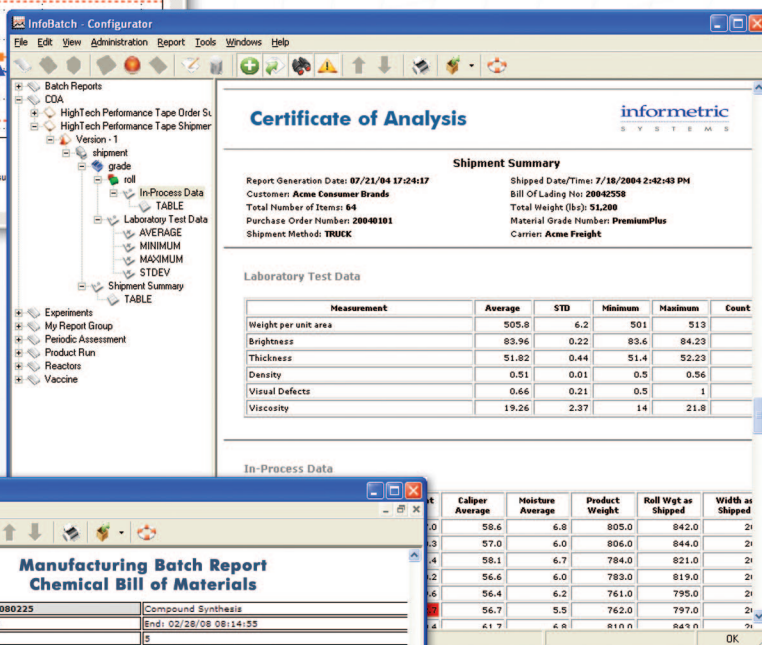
InfoBatch - Configurator

File Edit View Administration Report Tools Windows Help

Batch Reports
COA
HighTech Performance Tape Order Su
HighTech Performance Tape Shipmer
Version - 1
shipment
grade
roll
In-Process Data
TABLE
Laboratory Test Data
AVERAGE
MINIMUM
MAXIMUM
STDEV
Shipment Summary
TABLE
Experiments
My Report Group
Periodic Assessment
Product Run
Reactors
Vaccine

Certificate of Analysis

informetric
SYSTEMS

Shipment Summary

Report Generation Date: 07/21/04 17:24:17
Customer: Acme Consumer Brands
Total Number of Items: 64
Purchase Order Number: 20040101
Shipment Method: TRUCK

Shipped Date/Time: 7/18/2004 2:42:43 PM
Bill Of Lading No: 20042558
Total Weight (lbs): 51,200
Material Grade Number: PremiumPlus
Carrier: Acme Freight

Laboratory Test Data

| Measurement | Average | STD | Minimum | Maximum | Count |
|---|---|---|---|---|---|
| Weight per unit area | 505.8 | 6.2 | 501 | 513 | |
| Brightness | 83.96 | 0.22 | 83.6 | 84.23 | |
| Thickness | 51.82 | 0.44 | 51.4 | 52.23 | |
| Density | 0.51 | 0.01 | 0.5 | 0.56 | |
| Visual Defects | 0.66 | 0.21 | 0.5 | 1 | |
| Viscosity | 19.26 | 2.37 | 14 | 21.8 | |

In-Process Data

| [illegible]t | Caliper Average | Moisture Average | Product Weight | Roll Wgt as Shipped | Width as Shipped |
|---|---|---|---|---|---|
| .0 | 58.6 | 6.8 | 805.0 | 842.0 | 2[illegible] |
| .3 | 57.0 | 6.0 | 806.0 | 844.0 | 2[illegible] |
| .2 | 58.1 | 6.7 | 784.0 | 821.0 | 2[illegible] |
| .4 | 56.6 | 6.0 | 783.0 | 819.0 | 2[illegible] |
| .6 | 56.4 | 6.2 | 761.0 | 795.0 | 2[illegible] |
| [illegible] | 56.7 | 5.5 | 762.0 | 797.0 | 2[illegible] |
| .4 | 61.7 | 6.8 | 810.0 | 843.0 | 2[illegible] |

Manufacturing Batch Report
Chemical Bill of Materials

080225 | Compound Synthesis
End: 02/28/08 08:14:55
5

OK